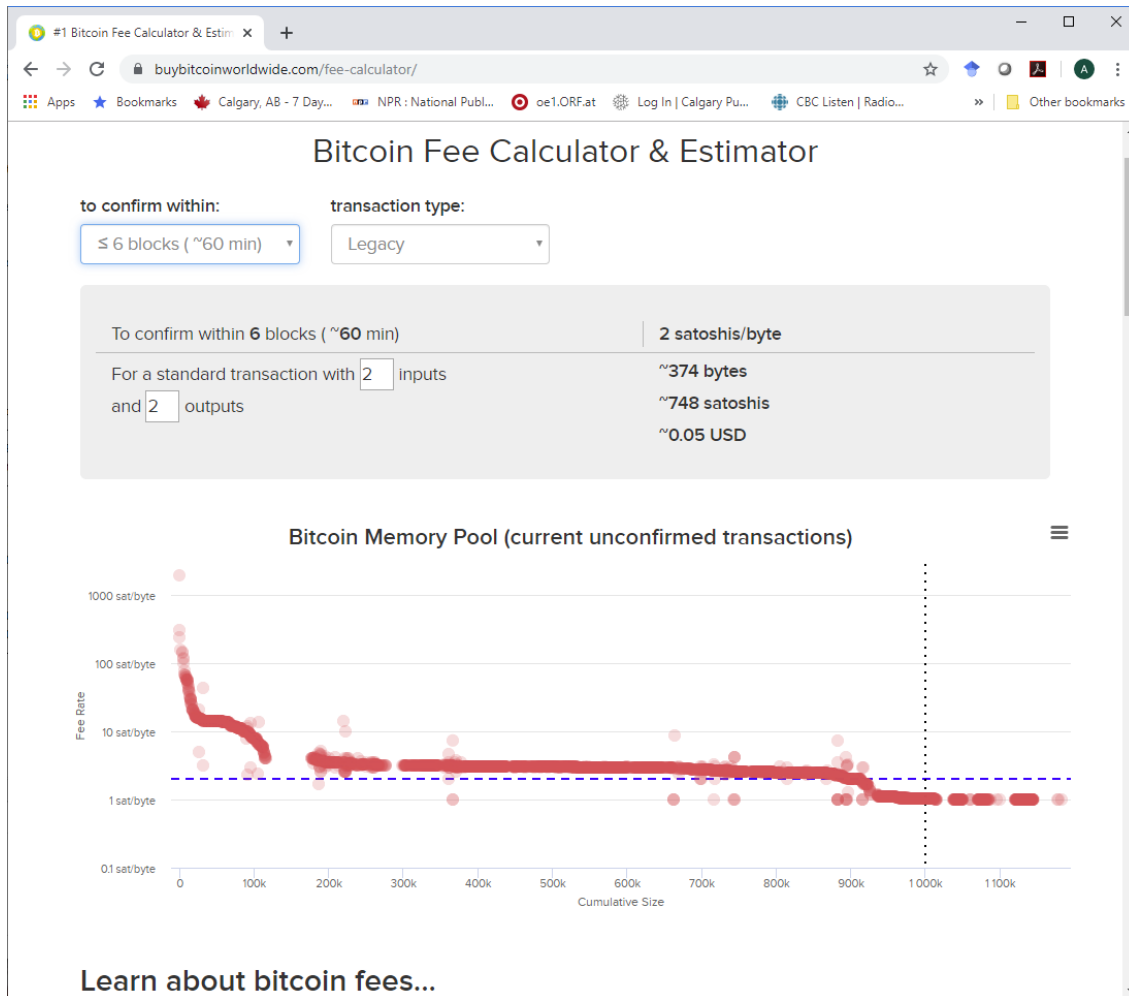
#1 Bitcoin Fee Calculator & Estim ×
+
buybitcoinworldwide.com/fee-calculator/
A
Apps
Bookmarks
Calgary, AB - 7 Day...
NPR : National Publ...
oe1.ORF.at
Log In | Calgary Pu...
CBC Listen | Radio...
»
Other bookmarks

Bitcoin Fee Calculator & Estimator

to confirm within:
≤ 6 blocks ( ~60 min)

transaction type:
Legacy

| To confirm within **6** blocks ( ~**60** min) | **2 satoshis/byte** |
|---|---|
| For a standard transaction with 2 inputs and 2 outputs | **~374 bytes** **~748 satoshis** **~0.05 USD** |

Bitcoin Memory Pool (current unconfirmed transactions)

1000 sat/byte
100 sat/byte
10 sat/byte
1 sat/byte
0.1 sat/byte
Fee Rate
0
100k
200k
300k
400k
500k
600k
700k
800k
900k
1000k
1100k
Cumulative Size

Learn about bitcoin fees...